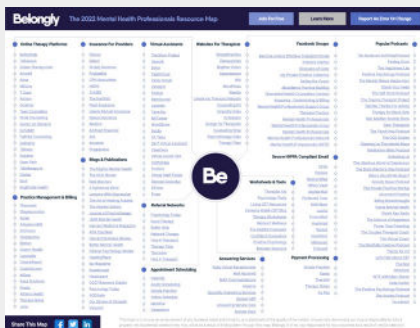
Belongly The 2022 Mental Health Professionals Resource Map

Join For Free

Learn More

Report An Error Or Change

Online Therapy Platforms

Insurance For Providers

Virtual Assistants

Websites For Therapists

Facebook Groups

Popular Podcasts

Blogs & Publications

Practice Management & Billing

Referral Networks

Secure HIPAA Compliant Email

Worksheets & Tools

Answering Services

Appointment Scheduling

Payment Processing

Be

Share This Map